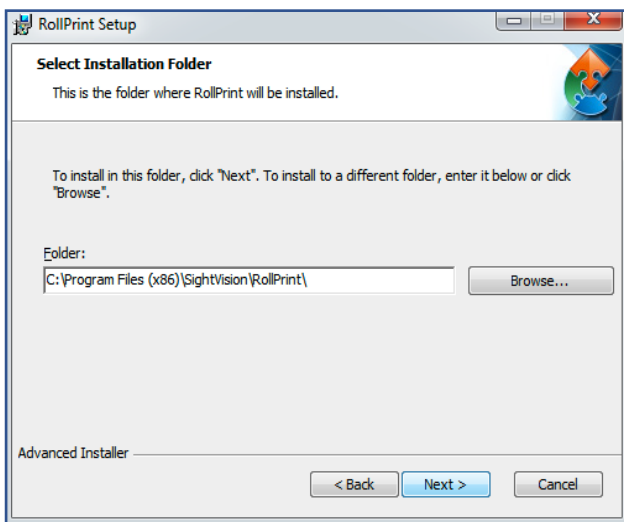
RollPrint Setup

Select Installation Folder

This is the folder where RollPrint will be installed.

To install in this folder, click "Next". To install to a different folder, enter it below or click "Browse".

Folder:

C:\Program Files (x86)\SightVision\RollPrint\

Browse...

Advanced Installer

< Back

Next >

Cancel